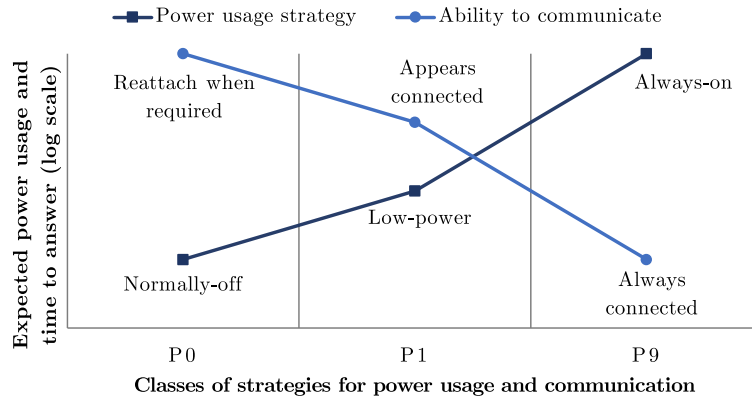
Power usage strategy
Ability to communicate

Expected power usage and time to answer (log scale)

Reattach when required
Appears connected
Always-on
Low-power
Normally-off
Always connected

P0
P1
P9

Classes of strategies for power usage and communication